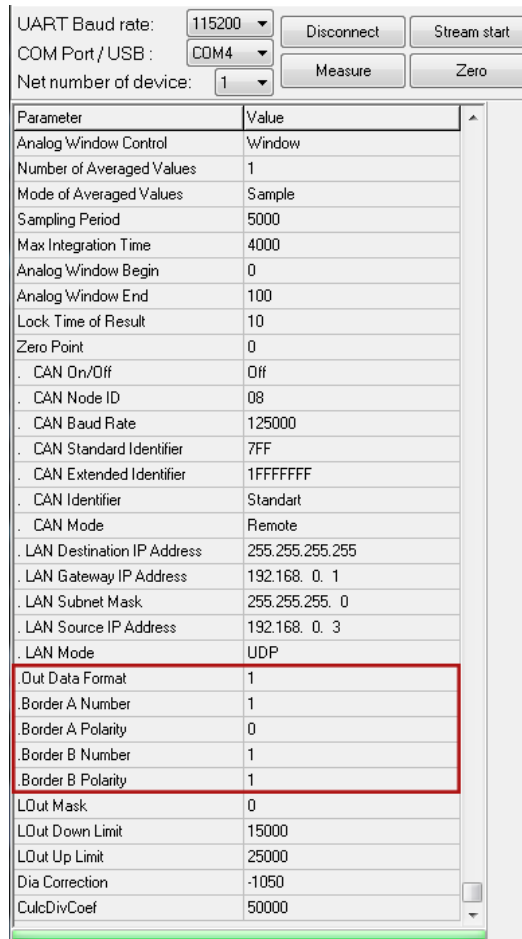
UART Baud rate: 115200
COM Port / USB : COM4
Net number of device: 1

Disconnect
Stream start
Measure
Zero

| Parameter | Value |
|---|---|
| Analog Window Control | Window |
| Number of Averaged Values | 1 |
| Mode of Averaged Values | Sample |
| Sampling Period | 5000 |
| Max Integration Time | 4000 |
| Analog Window Begin | 0 |
| Analog Window End | 100 |
| Lock Time of Result | 10 |
| Zero Point | 0 |
| . CAN On/Off | Off |
| . CAN Node ID | 08 |
| . CAN Baud Rate | 125000 |
| . CAN Standard Identifier | 7FF |
| . CAN Extended Identifier | 1FFFFFFF |
| . CAN Identifier | Standart |
| . CAN Mode | Remote |
| . LAN Destination IP Address | 255.255.255.255 |
| . LAN Gateway IP Address | 192.168. 0. 1 |
| . LAN Subnet Mask | 255.255.255. 0 |
| . LAN Source IP Address | 192.168. 0. 3 |
| . LAN Mode | UDP |
| .Out Data Format | 1 |
| .Border A Number | 1 |
| .Border A Polarity | 0 |
| .Border B Number | 1 |
| .Border B Polarity | 1 |
| LOut Mask | 0 |
| LOut Down Limit | 15000 |
| LOut Up Limit | 25000 |
| Dia Correction | -1050 |
| CulcDivCoef | 50000 |